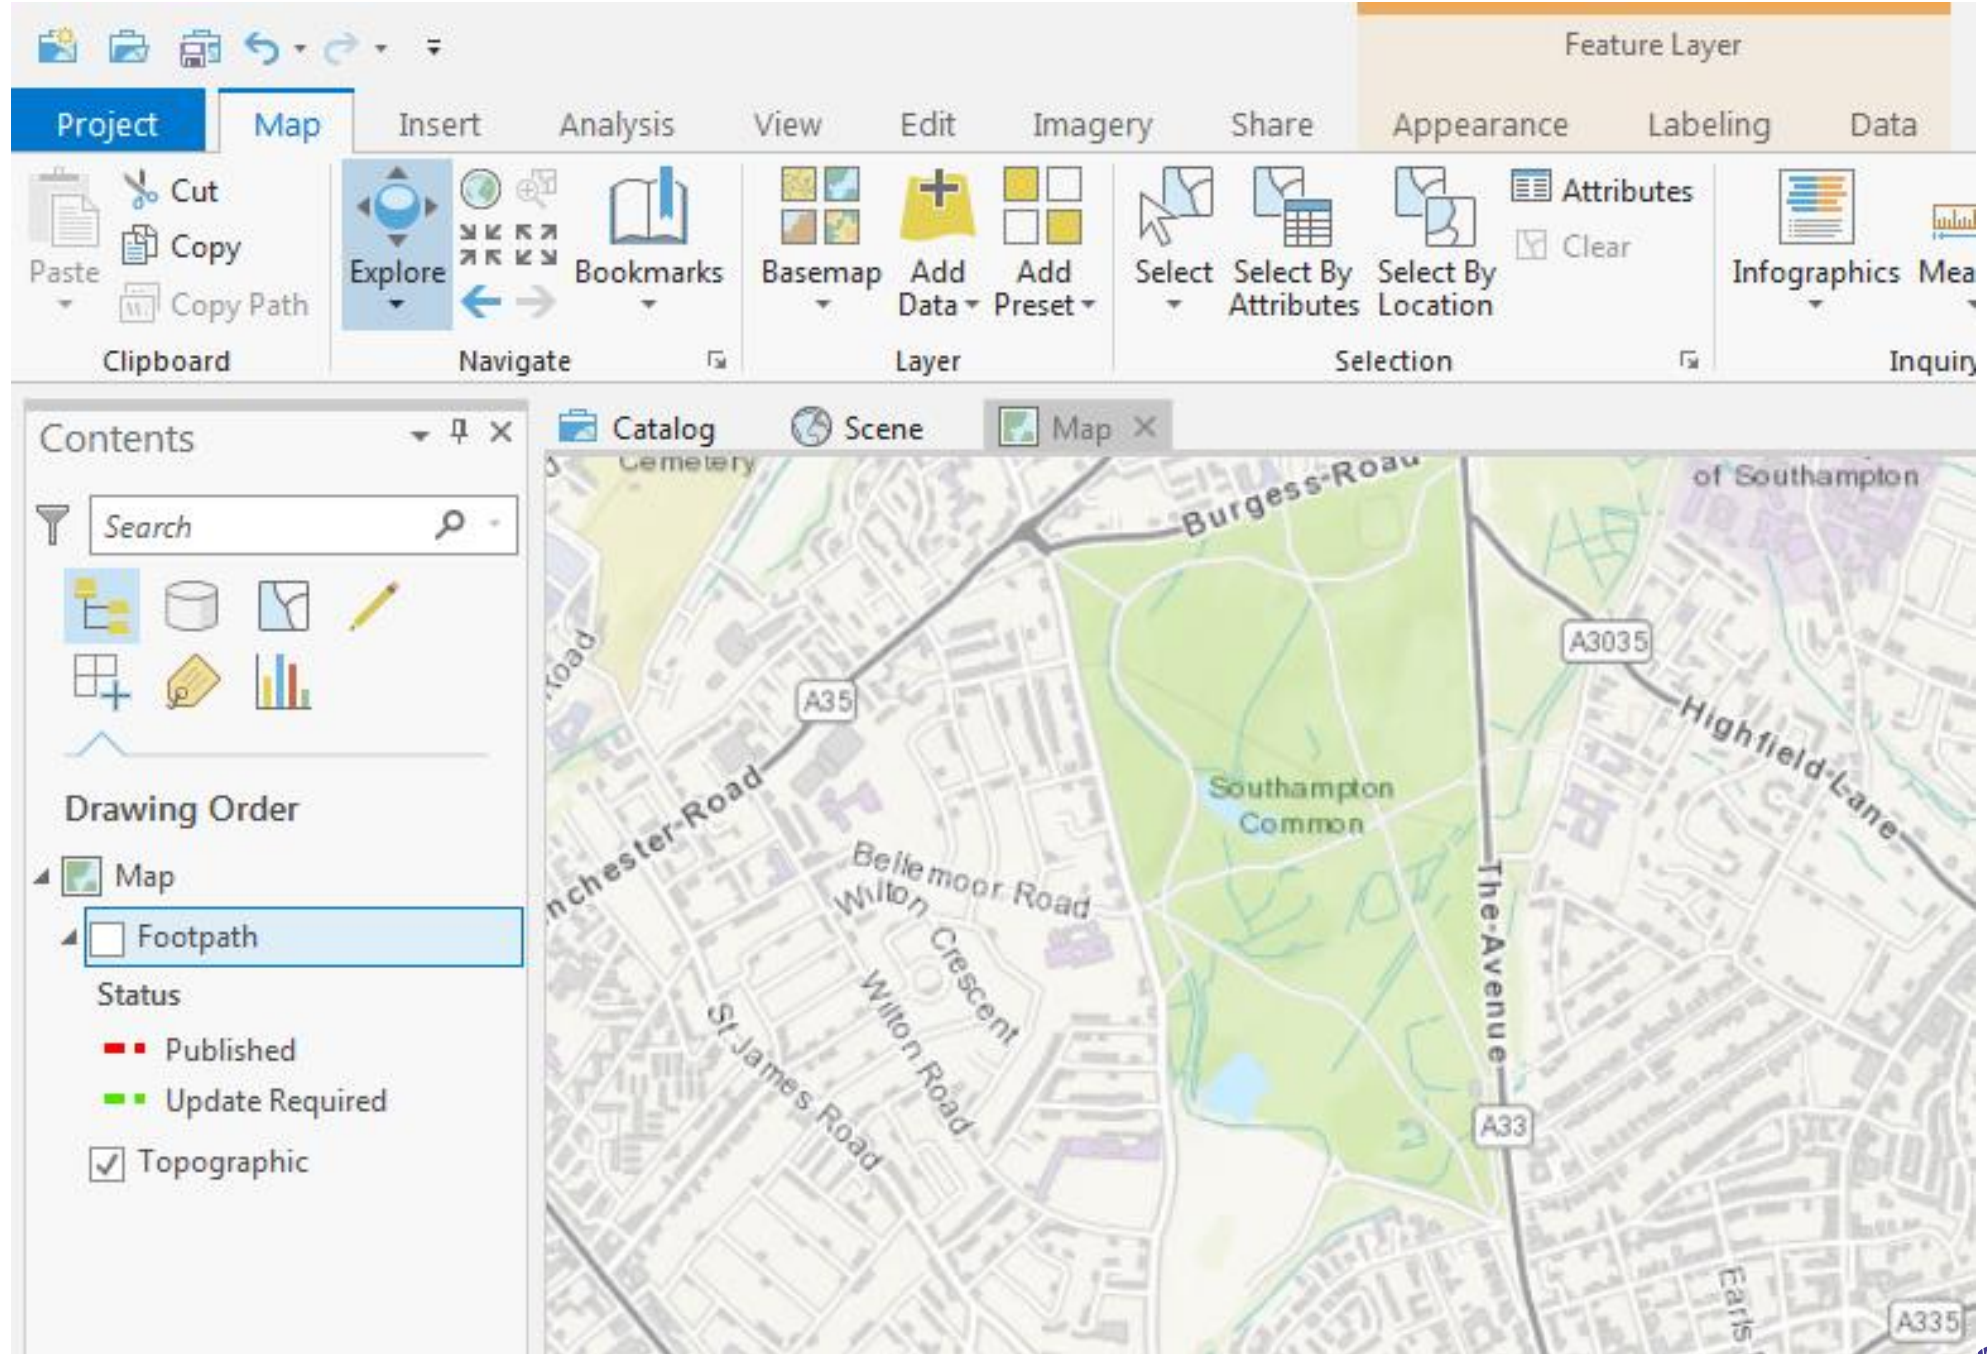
Feature Layer

Project Map Insert Analysis View Edit Imagery Share Appearance Labeling Data

Paste
Cut
Copy
Copy Path
Clipboard

Explore
Bookmarks
Navigate

Basemap
Add Data
Add Preset
Layer

Select
Select By Attributes
Select By Location
Attributes
Clear
Selection

Infographics
Mea
Inquiry

Contents

Search

Drawing Order

Map
Footpath
Status
Published
Update Required
Topographic

Catalog
Scene
Map

Cemetery
Burgess-Road
of Southampton
A3035
Road
A35
Highfield-Lane
nchester-Road
Southampton Common
Bellemoor Road
Wilton
Crescent
The-Avenue
Wilton Road
St James Road
A33
Earls
A335